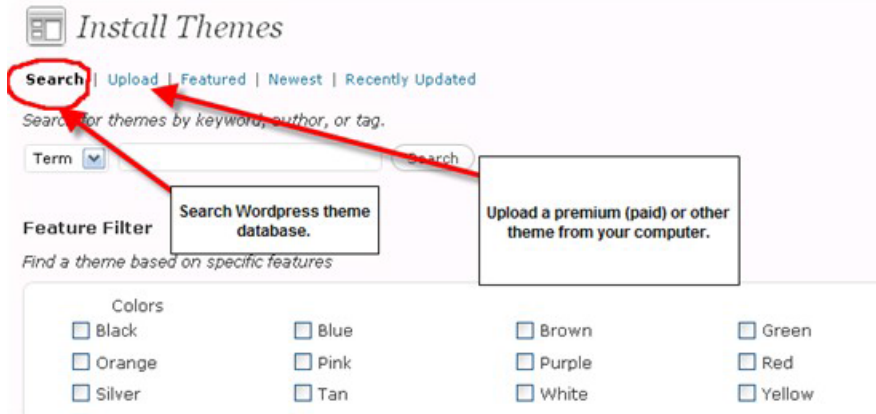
Install Themes

Search | Upload | Featured | Newest | Recently Updated

Search for themes by keyword, author, or tag.

Term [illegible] Search

Search Wordpress theme database.

Upload a premium (paid) or other theme from your computer.

Feature Filter

Find a theme based on specific features

Colors

| | | | |
|---|---|---|---|
| Black | Blue | Brown | Green |
| Orange | Pink | Purple | Red |
| Silver | Tan | White | Yellow |